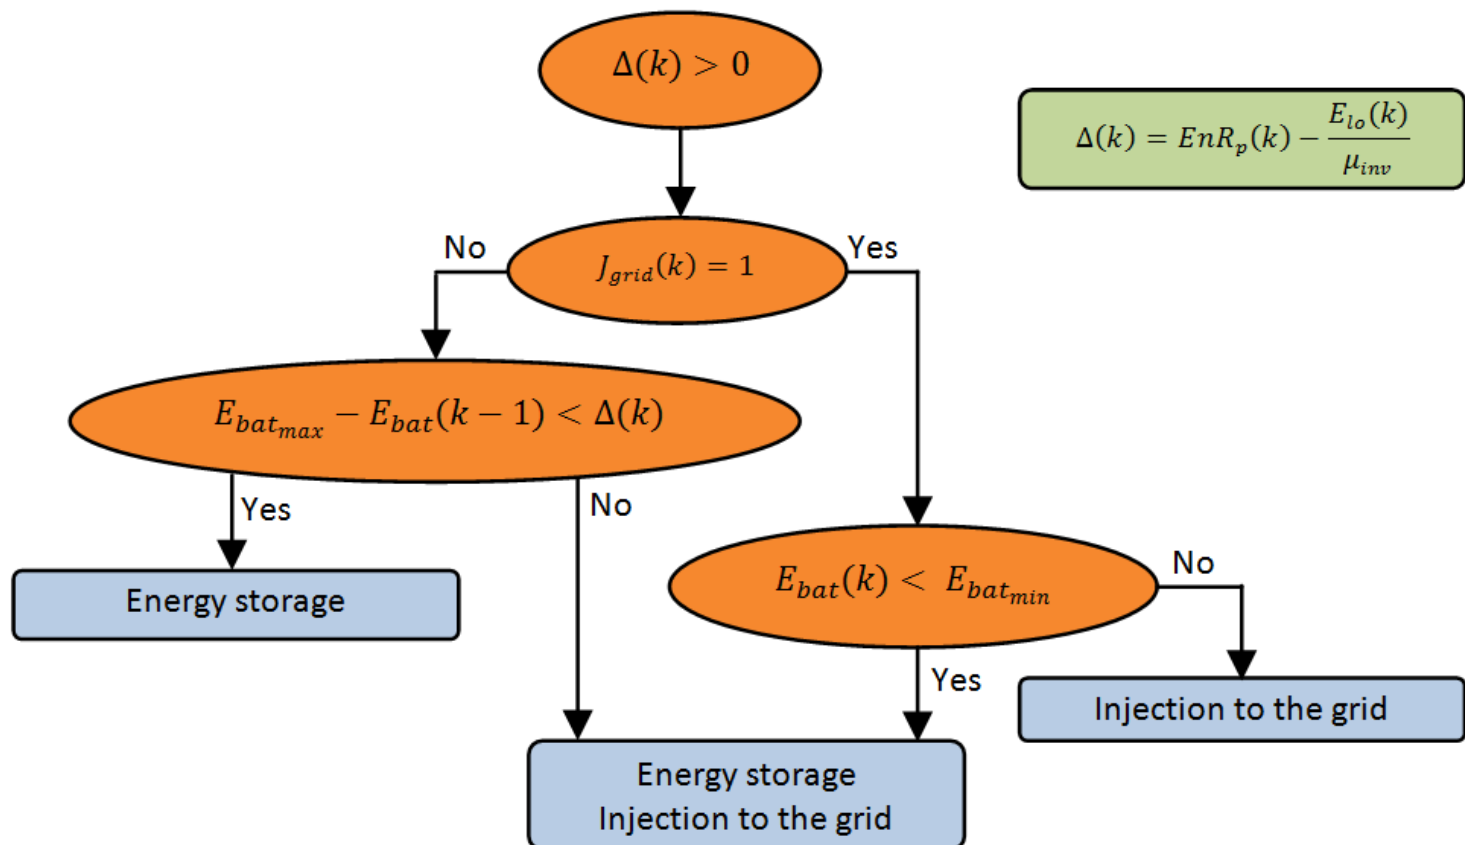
$\Delta(k) > 0$

$\Delta(k) = EnR_p(k) - \frac{E_{lo}(k)}{\mu_{inv}}$

No

$J_{grid}(k) = 1$

Yes

$E_{bat_{max}} - E_{bat}(k-1) < \Delta(k)$

Yes

No

Energy storage

$E_{bat}(k) < E_{bat_{min}}$

No

Yes

Injection to the grid

Energy storage
Injection to the grid